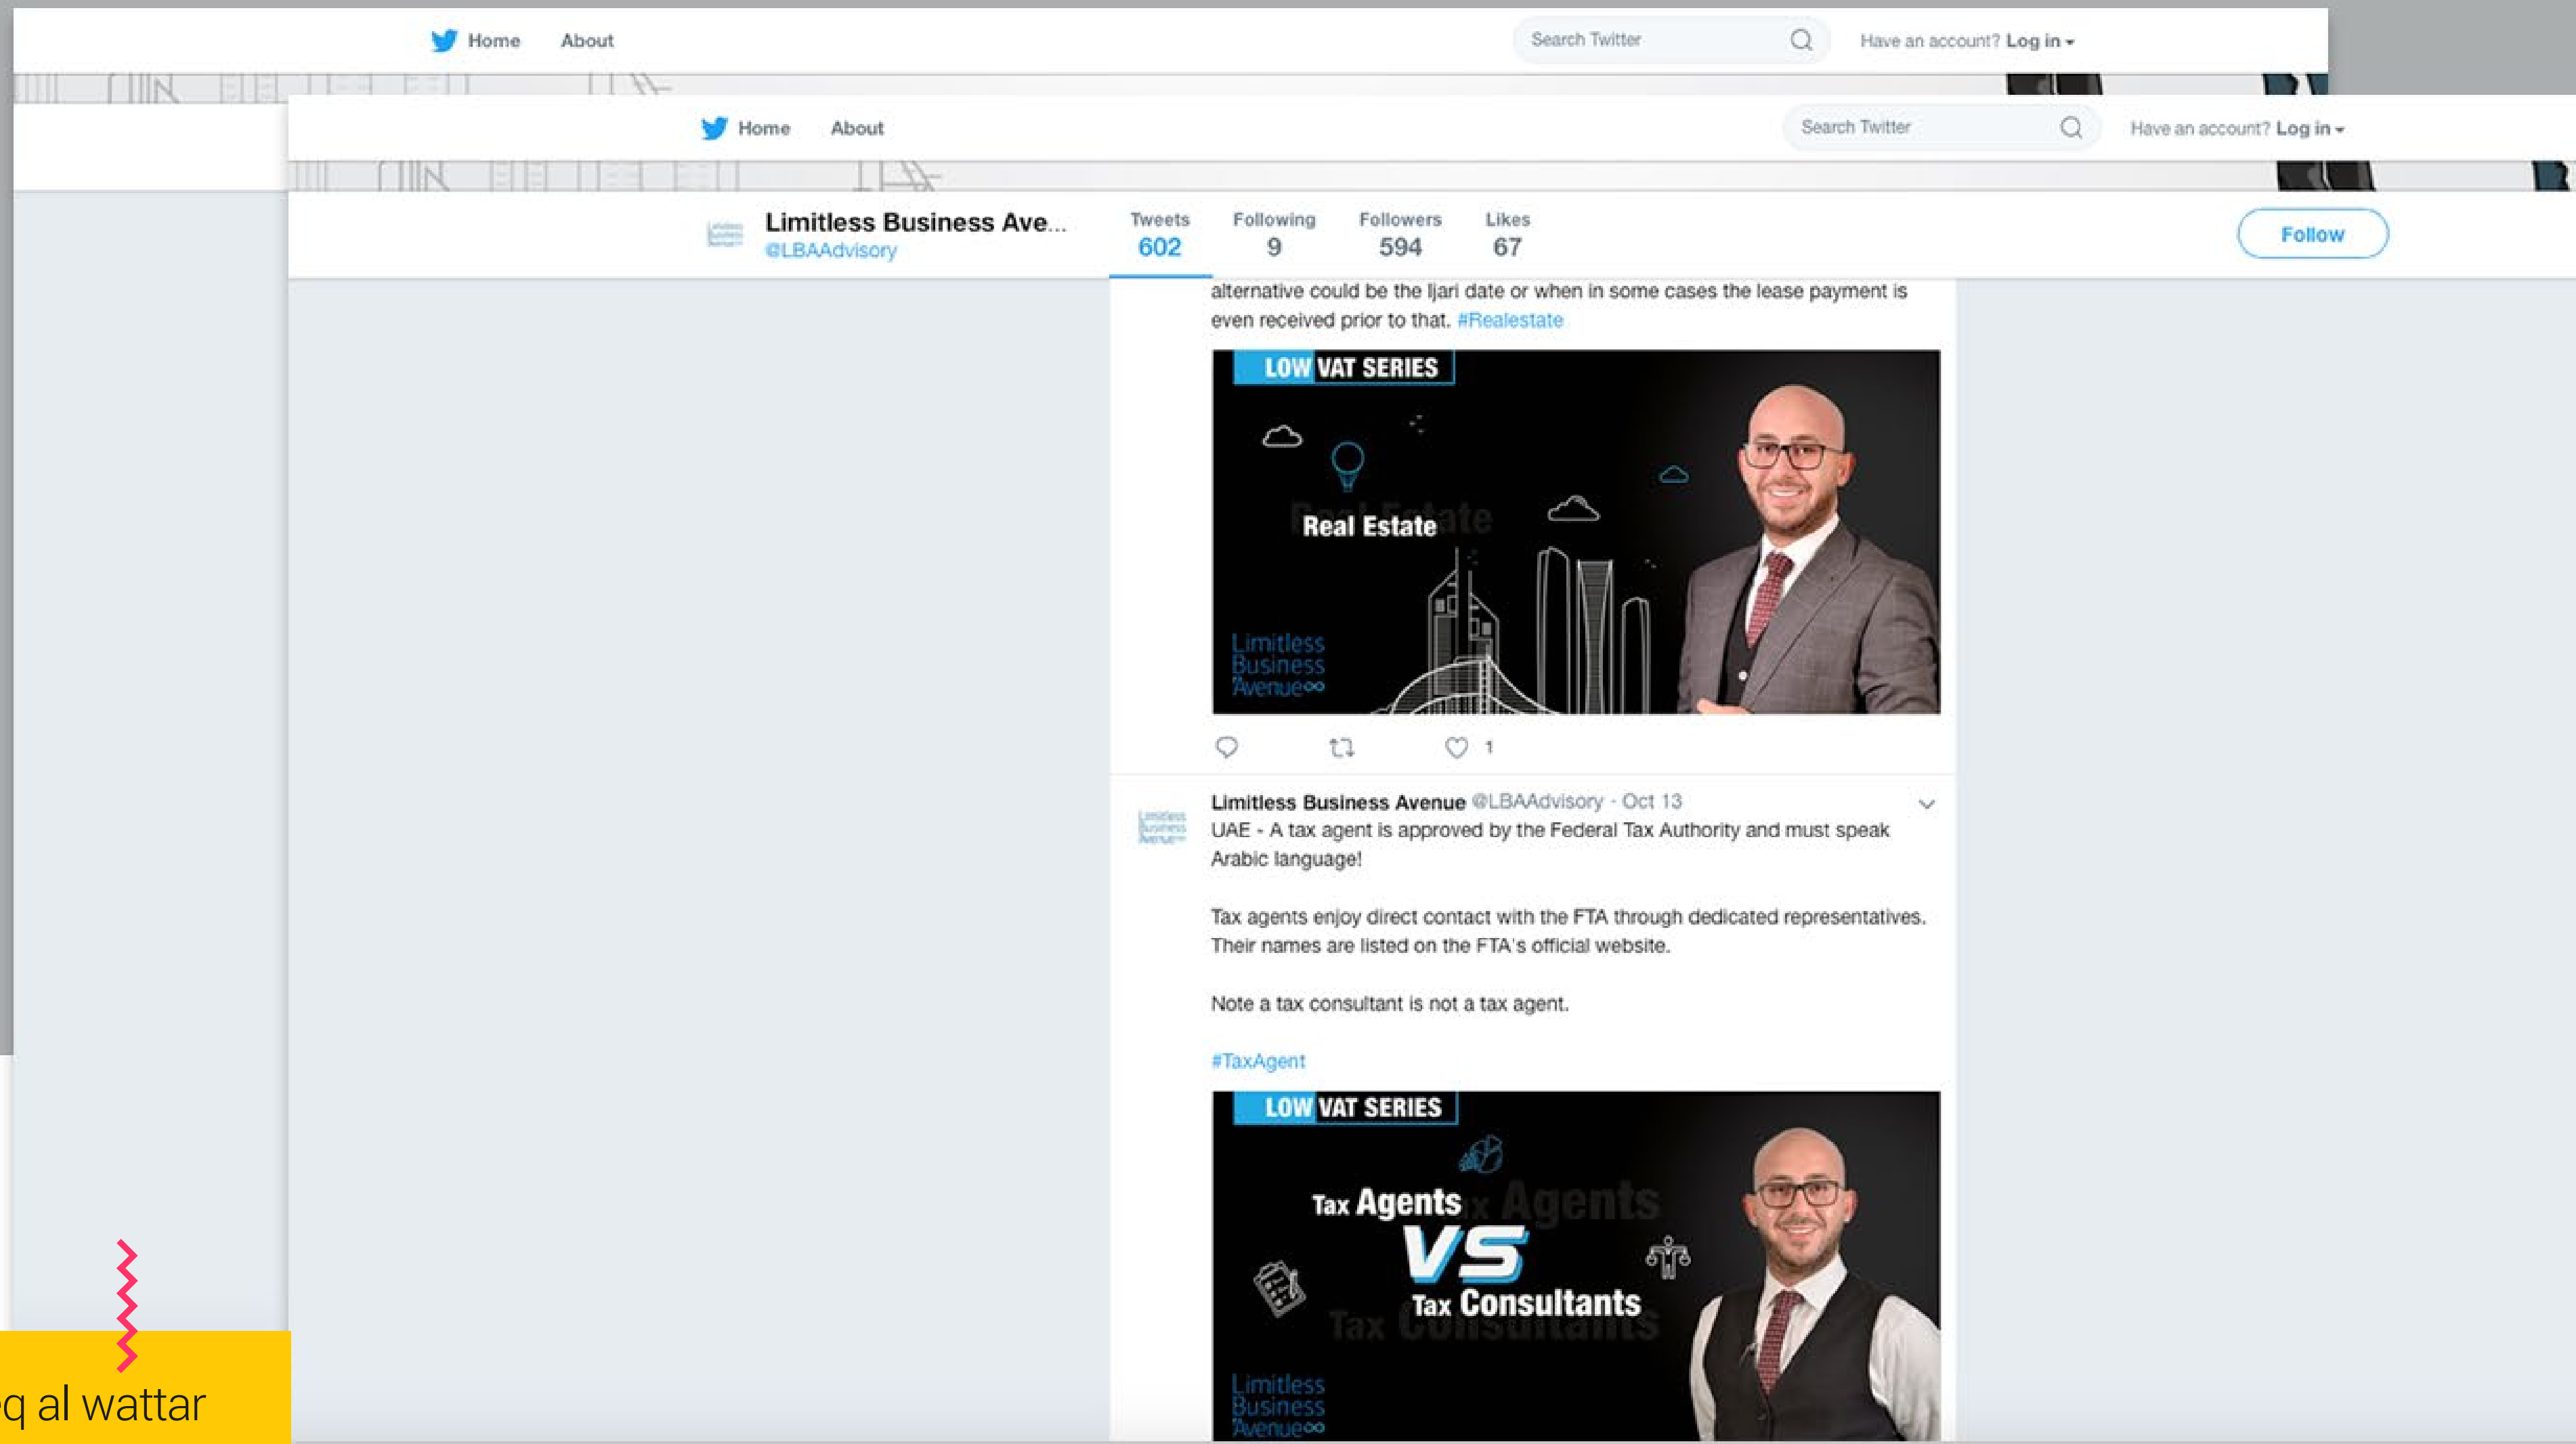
Home About

Search Twitter

Have an account? Log in

Home About

Search Twitter

Have an account? Log in

Limitless Business Ave...
@LBAAdvisory

Tweets 602 Following 9 Followers 594 Likes 67

Follow

alternative could be the Ijari date or when in some cases the lease payment is even received prior to that. #Realestate

LOW VAT SERIES

Real Estate

Limitless Business Avenue

1

Limitless Business Avenue @LBAAdvisory · Oct 13

UAE - A tax agent is approved by the Federal Tax Authority and must speak Arabic language!

Tax agents enjoy direct contact with the FTA through dedicated representatives. Their names are listed on the FTA's official website.

Note a tax consultant is not a tax agent.

#TaxAgent

LOW VAT SERIES

Tax Agents VS Tax Consultants

Limitless Business Avenue

q al wattar